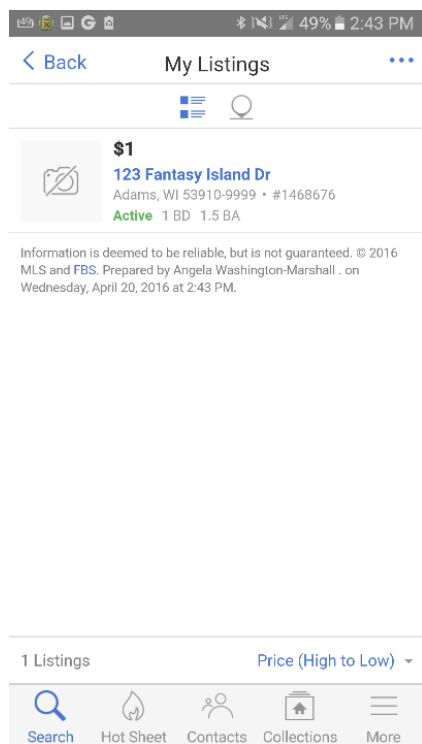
49% 2:43 PM

< Back
My Listings
•••

$1
123 Fantasy Island Dr
Adams, WI 53910-9999 • #1468676
Active 1 BD 1.5 BA

Information is deemed to be reliable, but is not guaranteed. © 2016 MLS and FBS. Prepared by Angela Washington-Marshall . on Wednesday, April 20, 2016 at 2:43 PM.

1 Listings
Price (High to Low)

Search
Hot Sheet
Contacts
Collections
More